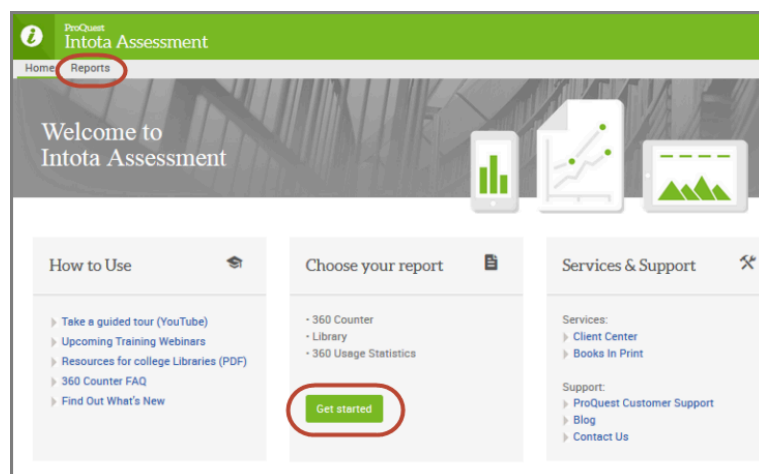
ProQuest
Intota Assessment

Home Reports

Welcome to Intota Assessment

How to Use

Take a guided tour (YouTube)
Upcoming Training Webinars
Resources for college Libraries (PDF)
360 Counter FAQ
Find Out What's New

Choose your report

• 360 Counter
• Library
• 360 Usage Statistics

Get started

Services & Support

Services:
Client Center
Books In Print

Support:
ProQuest Customer Support
Blog
Contact Us